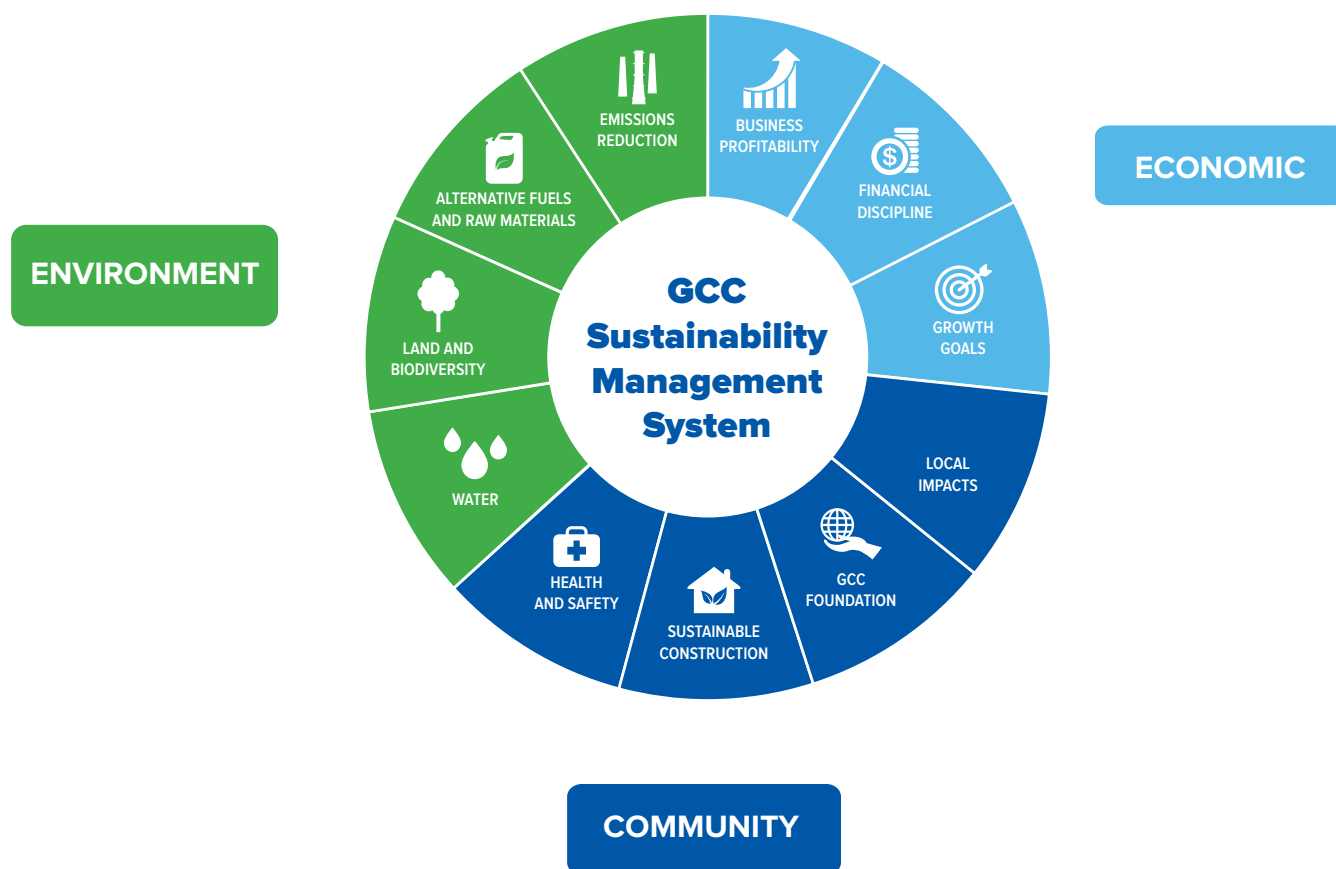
GCC Sustainability Management System

ENVIRONMENT

EMISSIONS REDUCTION

ALTERNATIVE FUELS AND RAW MATERIALS

LAND AND BIODIVERSITY

WATER

ECONOMIC

BUSINESS PROFITABILITY

FINANCIAL DISCIPLINE

GROWTH GOALS

COMMUNITY

LOCAL IMPACTS

GCC FOUNDATION

SUSTAINABLE CONSTRUCTION

HEALTH AND SAFETY